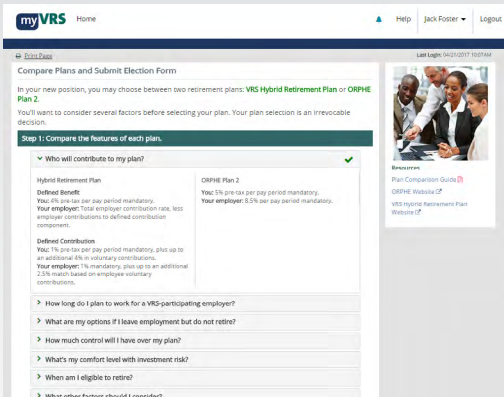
myVRS Home Help Jack Foster Logout

Print Page

Last Login: 04/21/2017 10:07AM

Compare Plans and Submit Election Form

In your new position, you may choose between two retirement plans: VRS Hybrid Retirement Plan or ORPHE Plan 2.

You'll want to consider several factors before selecting your plan. Your plan selection is an irrevocable decision.

Step 1: Compare the features of each plan.

Who will contribute to my plan?

Hybrid Retirement Plan

Defined Benefit
You: 4% pre-tax per pay period mandatory.
Your employer: Total employer contribution rate, less employer contributions to defined contribution component.

Defined Contribution
You: 1% pre-tax per pay period mandatory, plus up to an additional 4% in voluntary contributions.
Your employer: 1% mandatory, plus up to an additional 2.5% match based on employee voluntary contributions.

ORPHE Plan 2
You: 5% pre-tax per pay period mandatory.
Your employer: 8.5% per pay period mandatory.

How long do I plan to work for a VRS-participating employer?

What are my options if I leave employment but do not retire?

How much control will I have over my plan?

What's my comfort level with investment risk?

When am I eligible to retire?

What other factors should I consider?

Resources
Plan Comparison Guide
ORPHE Website
VRS Hybrid Retirement Plan Website